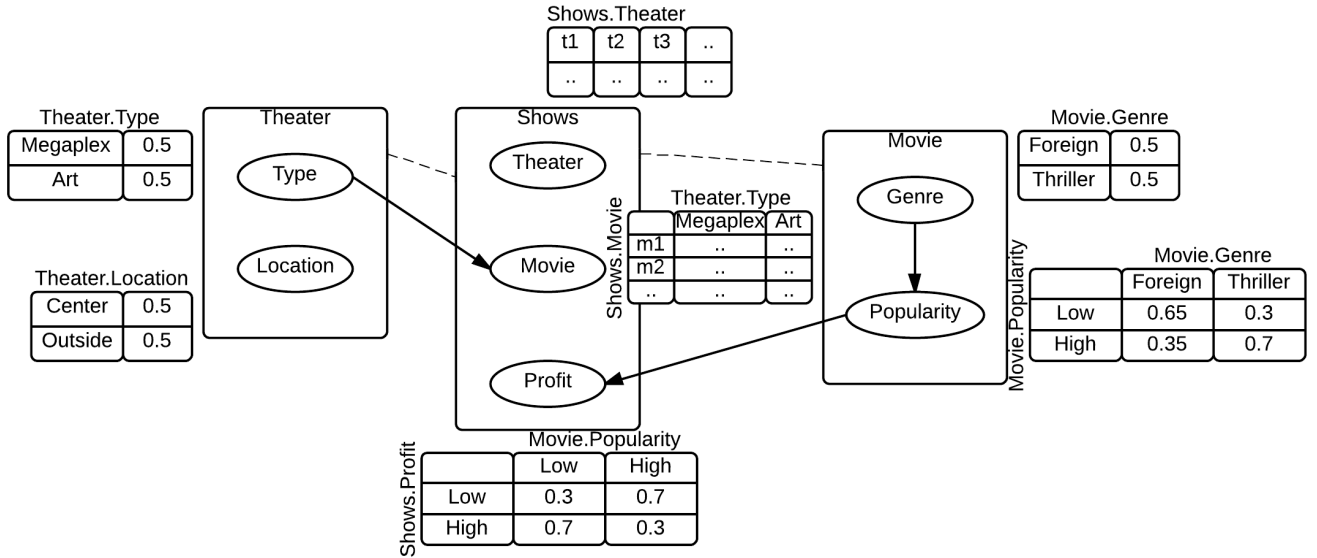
Shows.Theater

| t1 | t2 | t3 | .. |
|---|---|---|---|
| .. | .. | .. | .. |

Theater.Type

| Megaplex | 0.5 |
|---|---|
| Art | 0.5 |

Theater.Location

| Center | 0.5 |
|---|---|
| Outside | 0.5 |

Theater

Type

Location

Shows

Theater

Movie

Profit

Shows.Movie

Theater.Type

| | Megaplex | Art |
|---|---|---|
| m1 | .. | .. |
| m2 | .. | .. |
| .. | .. | .. |

Movie

Genre

Popularity

Movie.Genre

| Foreign | 0.5 |
|---|---|
| Thriller | 0.5 |

Movie.Popularity

Movie.Genre

| | Foreign | Thriller |
|---|---|---|
| Low | 0.65 | 0.3 |
| High | 0.35 | 0.7 |

Shows.Profit

Movie.Popularity

| | Low | High |
|---|---|---|
| Low | 0.3 | 0.7 |
| High | 0.7 | 0.3 |